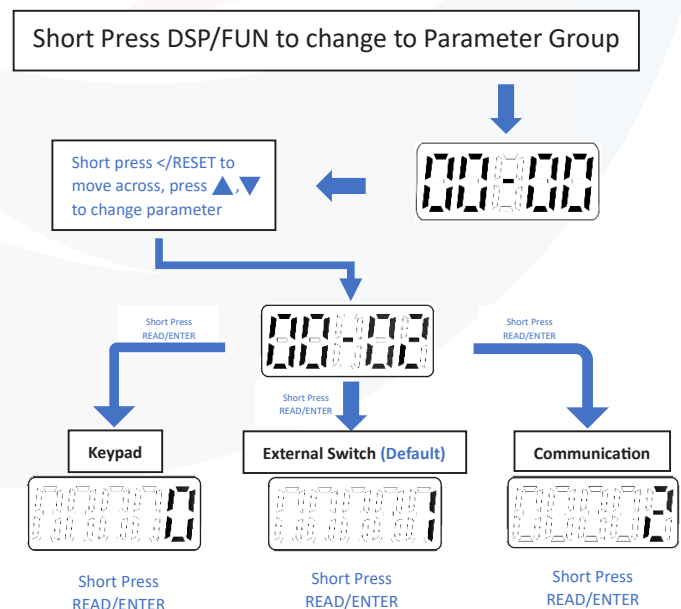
Short Press DSP/FUN to change to Parameter Group

00-00

Short press </RESET to move across, press ▲,▼ to change parameter

00-02

Short Press READ/ENTER

Short Press READ/ENTER

Short Press READ/ENTER

Keypad

External Switch (Default)

Communication

0

1

2

Short Press READ/ENTER

Short Press READ/ENTER

Short Press READ/ENTER